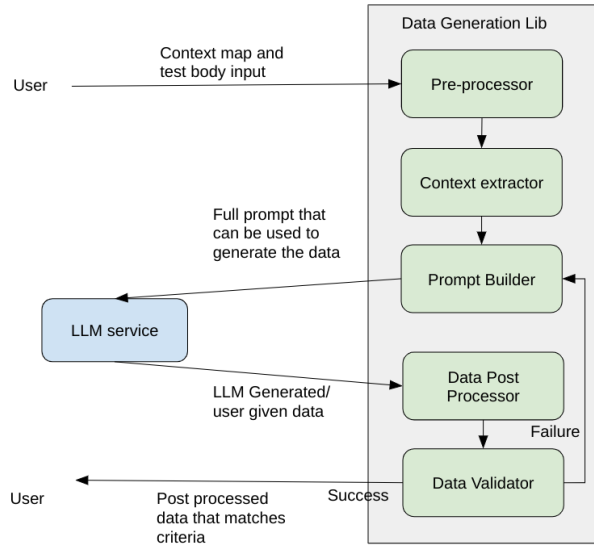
Data Generation Lib

Context map and test body input

User

Pre-processor

Context extractor

Full prompt that can be used to generate the data

Prompt Builder

LLM service

LLM Generated/ user given data

Data Post Processor

Failure

Data Validator

Success

User

Post processed data that matches criteria